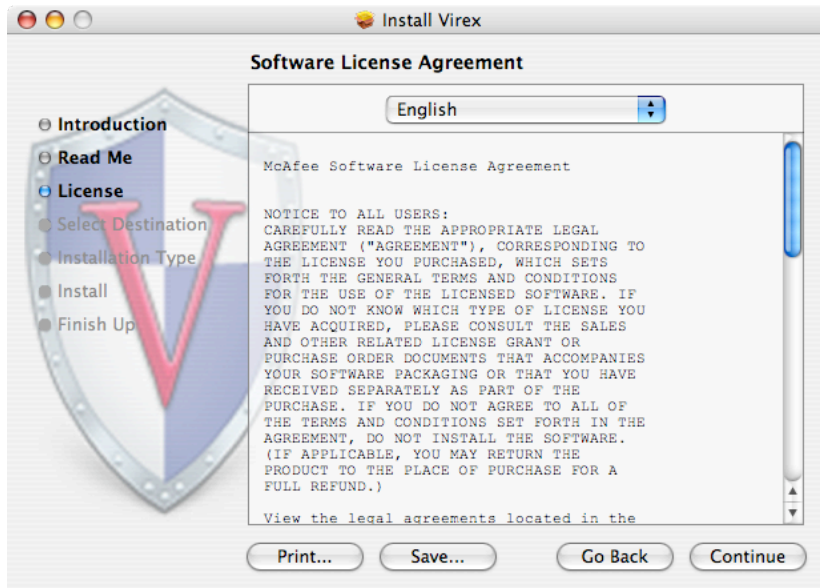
Install Virex

Software License Agreement

Introduction
Read Me
License
Select Destination
Installation Type
Install
Finish Up

English

McAfee Software License Agreement

NOTICE TO ALL USERS:
CAREFULLY READ THE APPROPRIATE LEGAL AGREEMENT ("AGREEMENT"), CORRESPONDING TO THE LICENSE YOU PURCHASED, WHICH SETS FORTH THE GENERAL TERMS AND CONDITIONS FOR THE USE OF THE LICENSED SOFTWARE. IF YOU DO NOT KNOW WHICH TYPE OF LICENSE YOU HAVE ACQUIRED, PLEASE CONSULT THE SALES AND OTHER RELATED LICENSE GRANT OR PURCHASE ORDER DOCUMENTS THAT ACCOMPANIES YOUR SOFTWARE PACKAGING OR THAT YOU HAVE RECEIVED SEPARATELY AS PART OF THE PURCHASE. IF YOU DO NOT AGREE TO ALL OF THE TERMS AND CONDITIONS SET FORTH IN THE AGREEMENT, DO NOT INSTALL THE SOFTWARE. (IF APPLICABLE, YOU MAY RETURN THE PRODUCT TO THE PLACE OF PURCHASE FOR A FULL REFUND.)

View the legal agreements located in the

Print...
Save...
Go Back
Continue